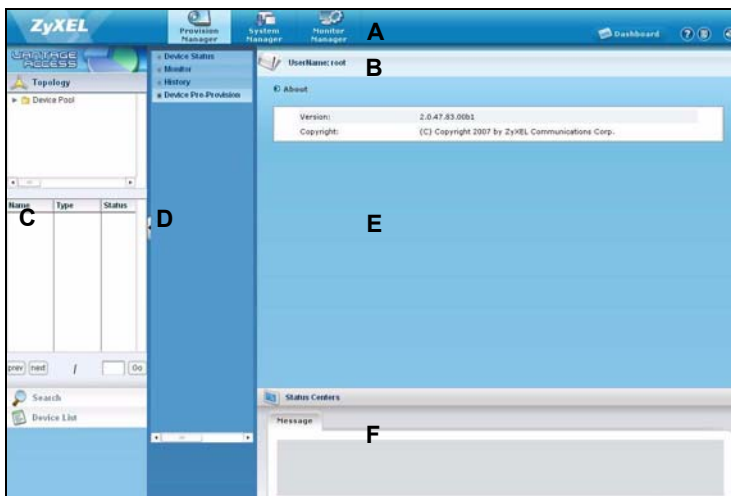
ZyXEL

Provision Manager

System Manager

Monitor Manager

A

Dashboard

Topology

Device Pool

Device Status
Monitor
History
Device Pre-Provision

UserName: root

B

About

| Version: | 2.0.47.83.00b1 |
|---|---|
| Copyright: | (C) Copyright 2007 by ZyXEL Communications Corp. |

| Name | Type | Status |
|---|---|---|

C

D

E

prev next / Go

Search

Device List

Status Centers

Message

F